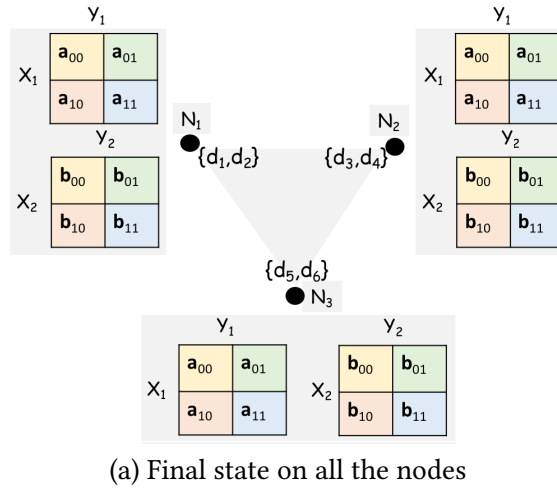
$Y_1$

$X_1$

| $\mathbf{a}_{00}$ | $\mathbf{a}_{01}$ |
|---|---|
| $\mathbf{a}_{10}$ | $\mathbf{a}_{11}$ |

$Y_2$

$X_2$

| $\mathbf{b}_{00}$ | $\mathbf{b}_{01}$ |
|---|---|
| $\mathbf{b}_{10}$ | $\mathbf{b}_{11}$ |

$N_1$

$\{d_1,d_2\}$

$Y_1$

$X_1$

| $\mathbf{a}_{00}$ | $\mathbf{a}_{01}$ |
|---|---|
| $\mathbf{a}_{10}$ | $\mathbf{a}_{11}$ |

$Y_2$

$X_2$

| $\mathbf{b}_{00}$ | $\mathbf{b}_{01}$ |
|---|---|
| $\mathbf{b}_{10}$ | $\mathbf{b}_{11}$ |

$N_2$

$\{d_3,d_4\}$

$\{d_5,d_6\}$

$N_3$

$Y_1$

$X_1$

| $\mathbf{a}_{00}$ | $\mathbf{a}_{01}$ |
|---|---|
| $\mathbf{a}_{10}$ | $\mathbf{a}_{11}$ |

$Y_2$

$X_2$

| $\mathbf{b}_{00}$ | $\mathbf{b}_{01}$ |
|---|---|
| $\mathbf{b}_{10}$ | $\mathbf{b}_{11}$ |

(a) Final state on all the nodes